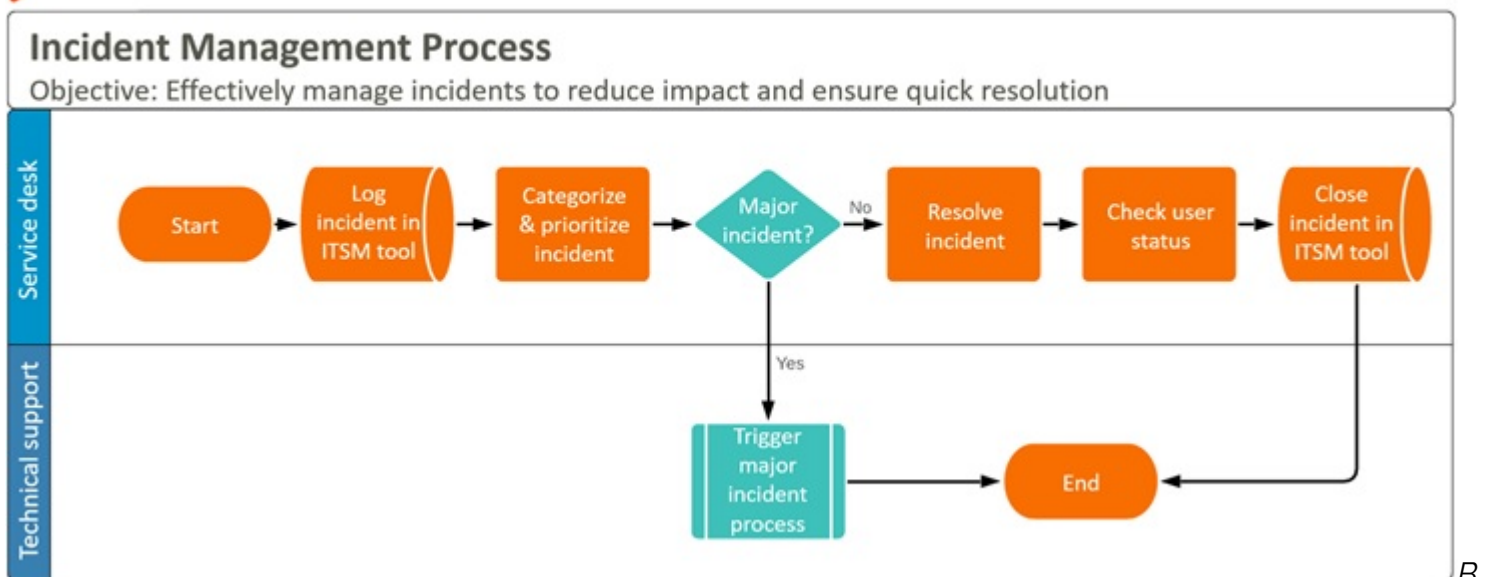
Incident Management Process
Objective: Effectively manage incidents to reduce impact and ensure quick resolution

Service desk

Start

Log incident in ITSM tool

Categorize & prioritize incident

Major incident?

No

Resolve incident

Check user status

Close incident in ITSM tool

Yes

Technical support

Trigger major incident process

End

B